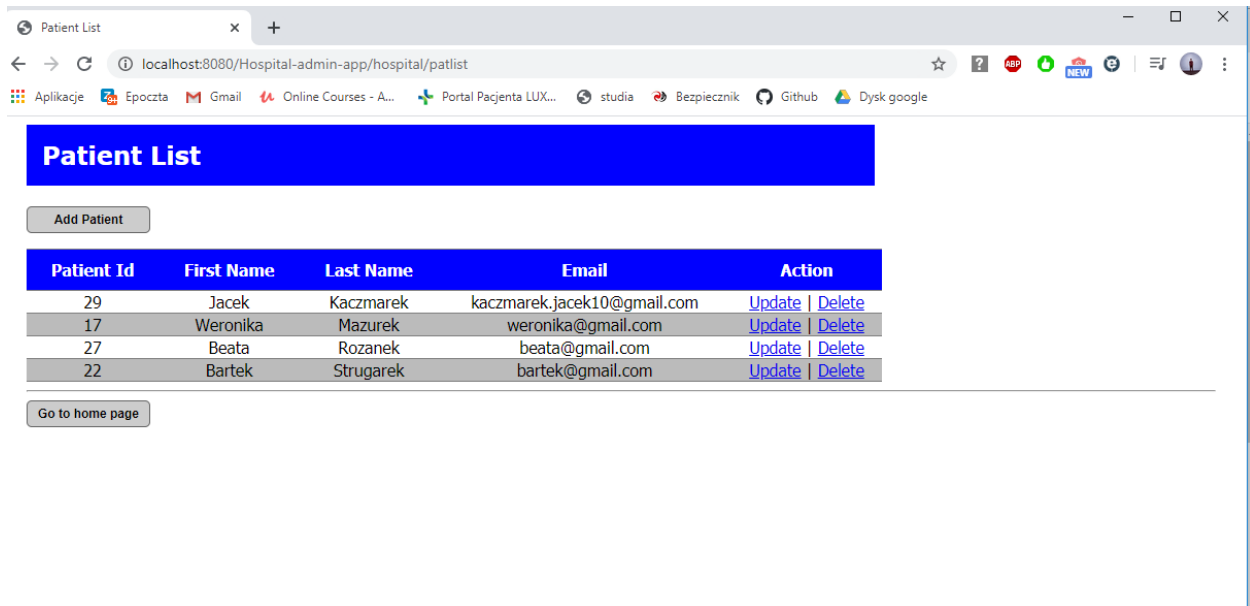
Patient List ×
+
localhost:8080/Hospital-admin-app/hospital/patlist
ABP
NEW
Aplikacje Epoczta Gmail Online Courses - A... Portal Pacjenta LUX... studia Bezpiecznik Github Dysk google

Patient List

Add Patient

| Patient Id | First Name | Last Name | Email | Action |
|---|---|---|---|---|
| 29 | Jacek | Kaczmarek | kaczmarek.jacek10@gmail.com | Update \| Delete |
| 17 | Weronika | Mazurek | weronika@gmail.com | Update \| Delete |
| 27 | Beata | Rozanek | beata@gmail.com | Update \| Delete |
| 22 | Bartek | Strugarek | bartek@gmail.com | Update \| Delete |

Go to home page